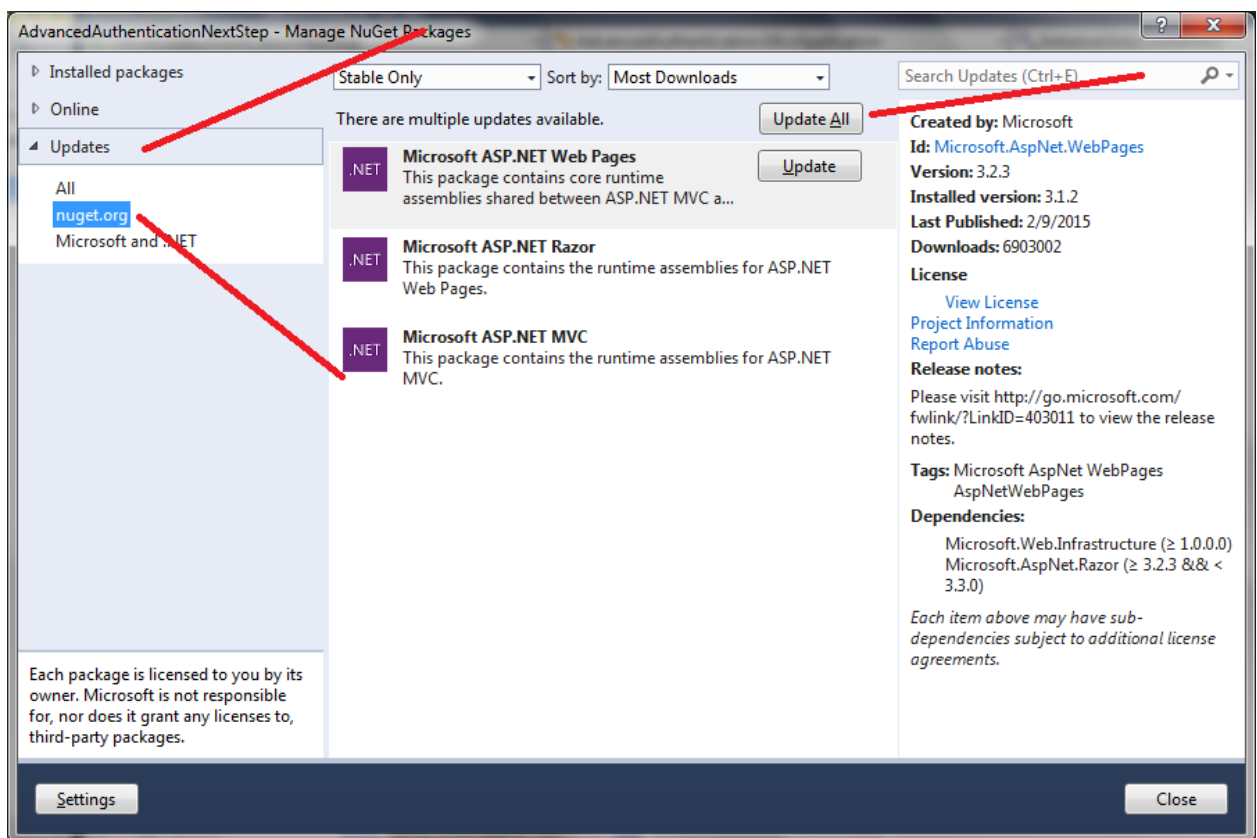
AdvancedAuthenticationNextStep - Manage NuGet Packages

? X

Installed packages
Online
Updates
All
nuget.org
Microsoft and .NET

Each package is licensed to you by its owner. Microsoft is not responsible for, nor does it grant any licenses to, third-party packages.

Stable Only
Sort by: Most Downloads

There are multiple updates available.
Update All

.NET
Microsoft ASP.NET Web Pages
This package contains core runtime assemblies shared between ASP.NET MVC a...
Update

.NET
Microsoft ASP.NET Razor
This package contains the runtime assemblies for ASP.NET Web Pages.

.NET
Microsoft ASP.NET MVC
This package contains the runtime assemblies for ASP.NET MVC.

Search Updates (Ctrl+E)

Created by: Microsoft
Id: Microsoft.AspNet.WebPages
Version: 3.2.3
Installed version: 3.1.2
Last Published: 2/9/2015
Downloads: 6903002
License
View License
Project Information
Report Abuse
Release notes:
Please visit http://go.microsoft.com/fwlink/?LinkID=403011 to view the release notes.
Tags: Microsoft AspNet WebPages AspNetWebPages
Dependencies:
Microsoft.Web.Infrastructure (≥ 1.0.0.0)
Microsoft.AspNet.Razor (≥ 3.2.3 && < 3.3.0)
Each item above may have sub-dependencies subject to additional license agreements.

Settings
Close